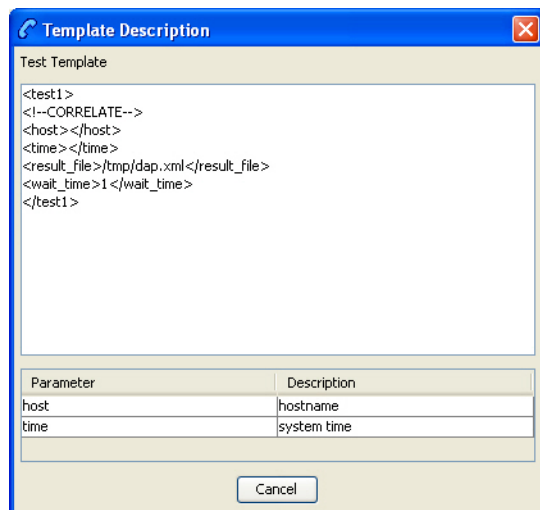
Template Description

Test Template

<test1>
<!--CORRELATE-->
<host></host>
<time></time>
<result_file>/tmp/dap.xml</result_file>
<wait_time>1</wait_time>
</test1>

| Parameter | Description |
|---|---|
| host | hostname |
| time | system time |

Cancel